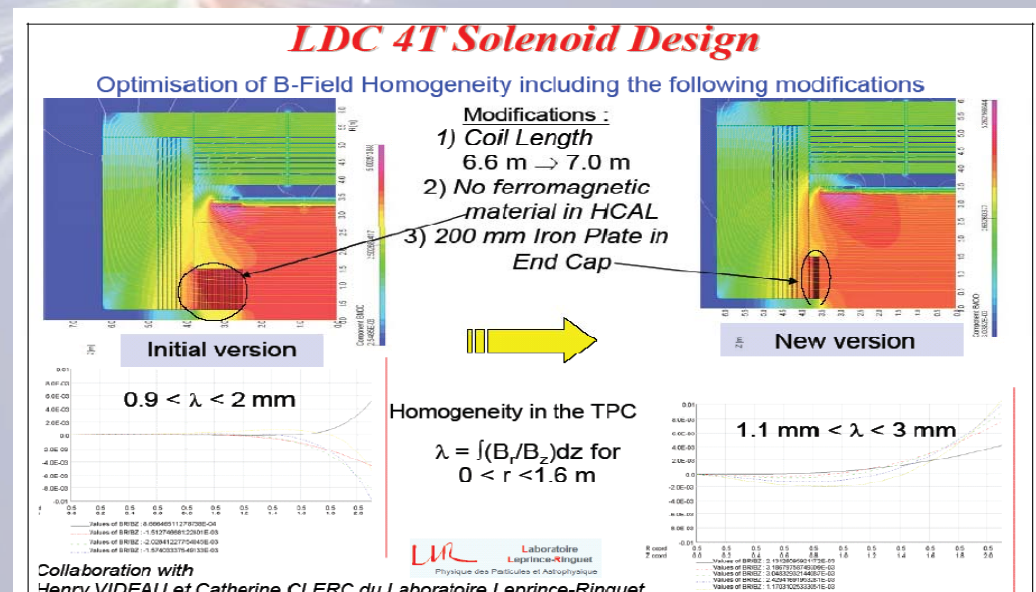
LDC 4T Solenoid Design

Optimisation of B-Field Homogeneity including the following modifications

Modifications :
1) Coil Length
6.6 m → 7.0 m
2) No ferromagnetic material in HCAL
3) 200 mm Iron Plate in End Cap

Initial version

New version

$0.9 < \lambda < 2$ mm

Homogeneity in the TPC

$\lambda = \int(B_r/B_z)dz$ for $0 < r < 1.6$ m

$1.1 \text{ mm} < \lambda < 3$ mm

Laboratoire Leprince-Ringuet
Physique des Particules et Astrophysique

Collaboration with
Henry VIDEAU et Catherine CLERC du Laboratoire Leprince-Ringuet